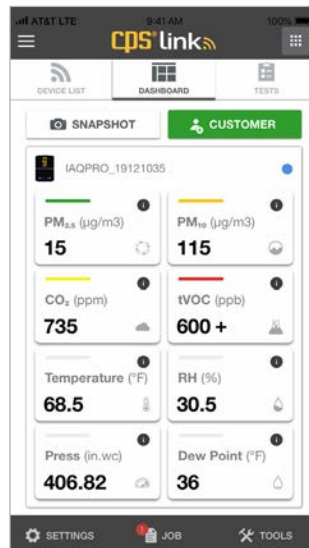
AT&T LTE 9:41 AM 100%

CPS link

DEVICE LIST DASHBOARD TESTS

SNAPSHOT CUSTOMER

IAQPRO_19121035

$PM_{2.5}$ (μg/m3)
15

$PM_{10}$ (μg/m3)
115

$CO_2$ (ppm)
735

tVOC (ppb)
600 +

Temperature (°F)
68.5

RH (%)
30.5

Press (in.wc)
406.82

Dew Point (°F)
36

SETTINGS JOB TOOLS